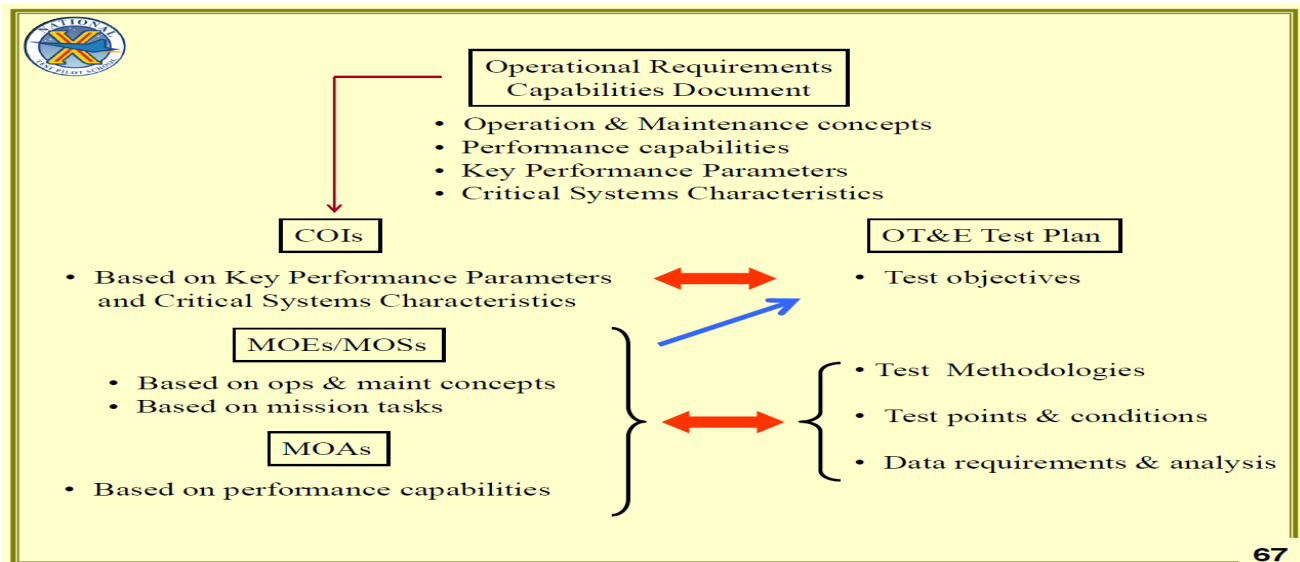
NATIONAL TEST PILOT SCHOOL

Operational Requirements
Capabilities Document

• Operation & Maintenance concepts
• Performance capabilities
• Key Performance Parameters
• Critical Systems Characteristics

COIs

• Based on Key Performance Parameters and Critical Systems Characteristics

OT&E Test Plan

• Test objectives

MOEs/MOSs

• Based on ops & maint concepts
• Based on mission tasks

MOAs

• Based on performance capabilities

• Test Methodologies
• Test points & conditions
• Data requirements & analysis

67